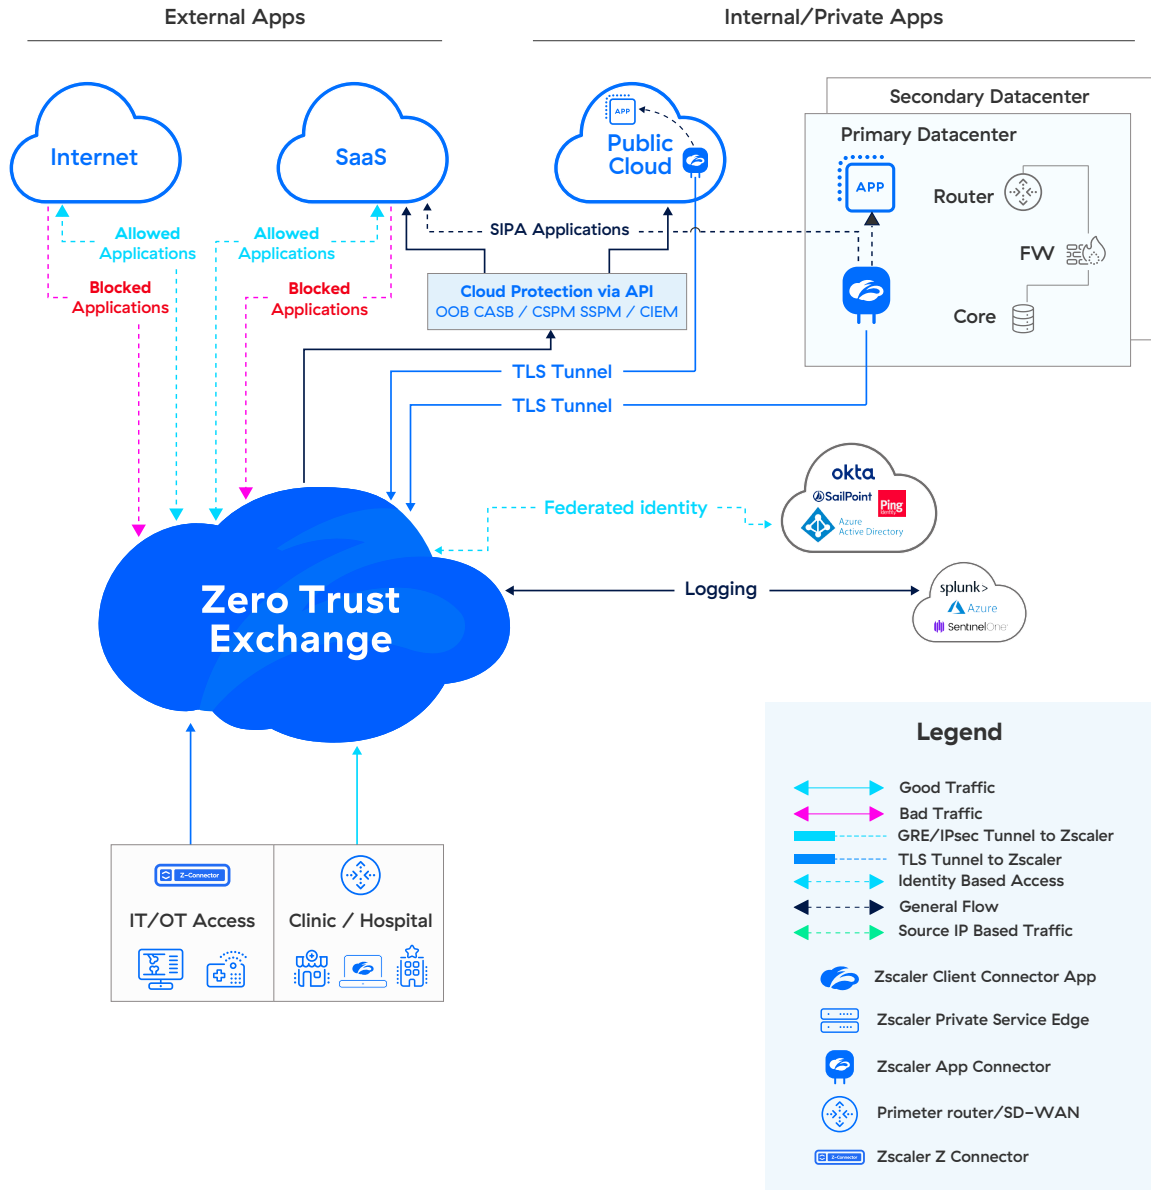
External Apps

Internal/Private Apps

Internet

SaaS

APP

Public Cloud

Secondary Datacenter

Primary Datacenter

APP

Router

FW

Core

Allowed Applications

Allowed Applications

Blocked Applications

Blocked Applications

SIPA Applications

Cloud Protection via API
OOB CASB / CSPM SSPM / CIEM

TLS Tunnel

TLS Tunnel

Federated identity

okta
SailPoint
Ping Identity
Azure Active Directory

Zero Trust Exchange

Logging

splunk>
Azure
SentinelOne

Legend

Good Traffic
Bad Traffic
GRE/IPsec Tunnel to Zscaler
TLS Tunnel to Zscaler
Identity Based Access
General Flow
Source IP Based Traffic

Zscaler Client Connector App
Zscaler Private Service Edge
Zscaler App Connector
Primeter router/SD-WAN
Zscaler Z Connector

Z-Connector
IT/OT Access

Clinic / Hospital

Z-Connector